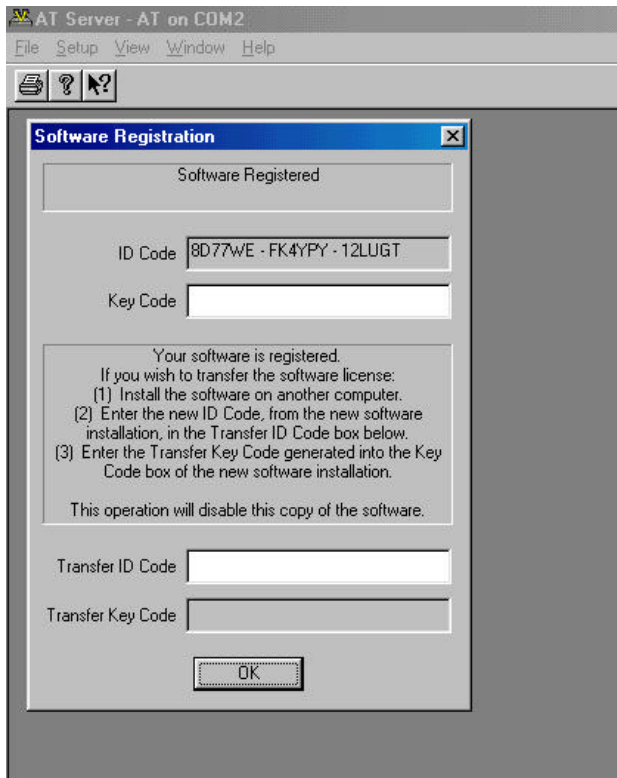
AT Server - AT on COM2

File Setup View Window Help

Software Registration

Software Registered

ID Code 8D77WE - FK4YPY - 12LUGT

Key Code

Your software is registered.
If you wish to transfer the software license:
(1) Install the software on another computer.
(2) Enter the new ID Code, from the new software installation, in the Transfer ID Code box below.
(3) Enter the Transfer Key Code generated into the Key Code box of the new software installation.

This operation will disable this copy of the software.

Transfer ID Code

Transfer Key Code

OK